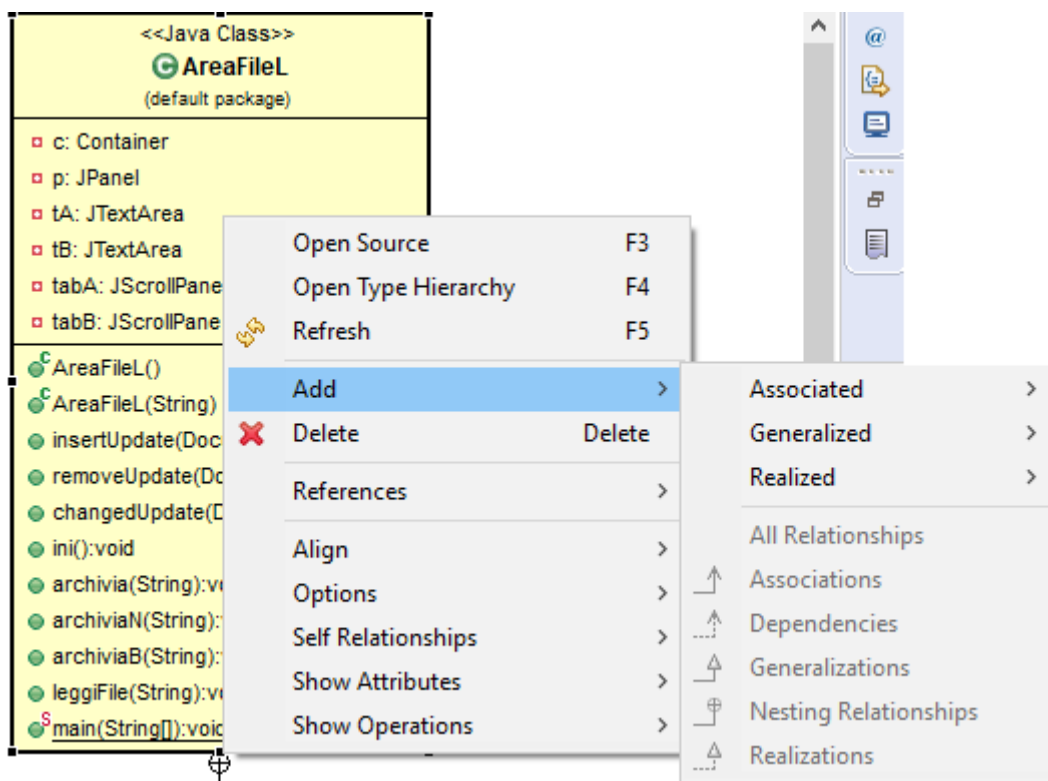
<<Java Class>>
AreaFileL
(default package)

c: Container
p: JPanel
tA: JTextArea
tB: JTextArea
tabA: JScrollPane
tabB: JScrollPane

AreaFileL()
AreaFileL(String)
insertUpdate(Doc
removeUpdate(Do
changedUpdate(D
ini():void
archivia(String):v
archiviaN(String):
archiviaB(String):
leggiFile(String):v
main(String[]):void

Open Source F3
Open Type Hierarchy F4
Refresh F5
Add >
Delete Delete
References >
Align >
Options >
Self Relationships >
Show Attributes >
Show Operations >

Associated >
Generalized >
Realized >
All Relationships
Associations
Dependencies
Generalizations
Nesting Relationships
Realizations